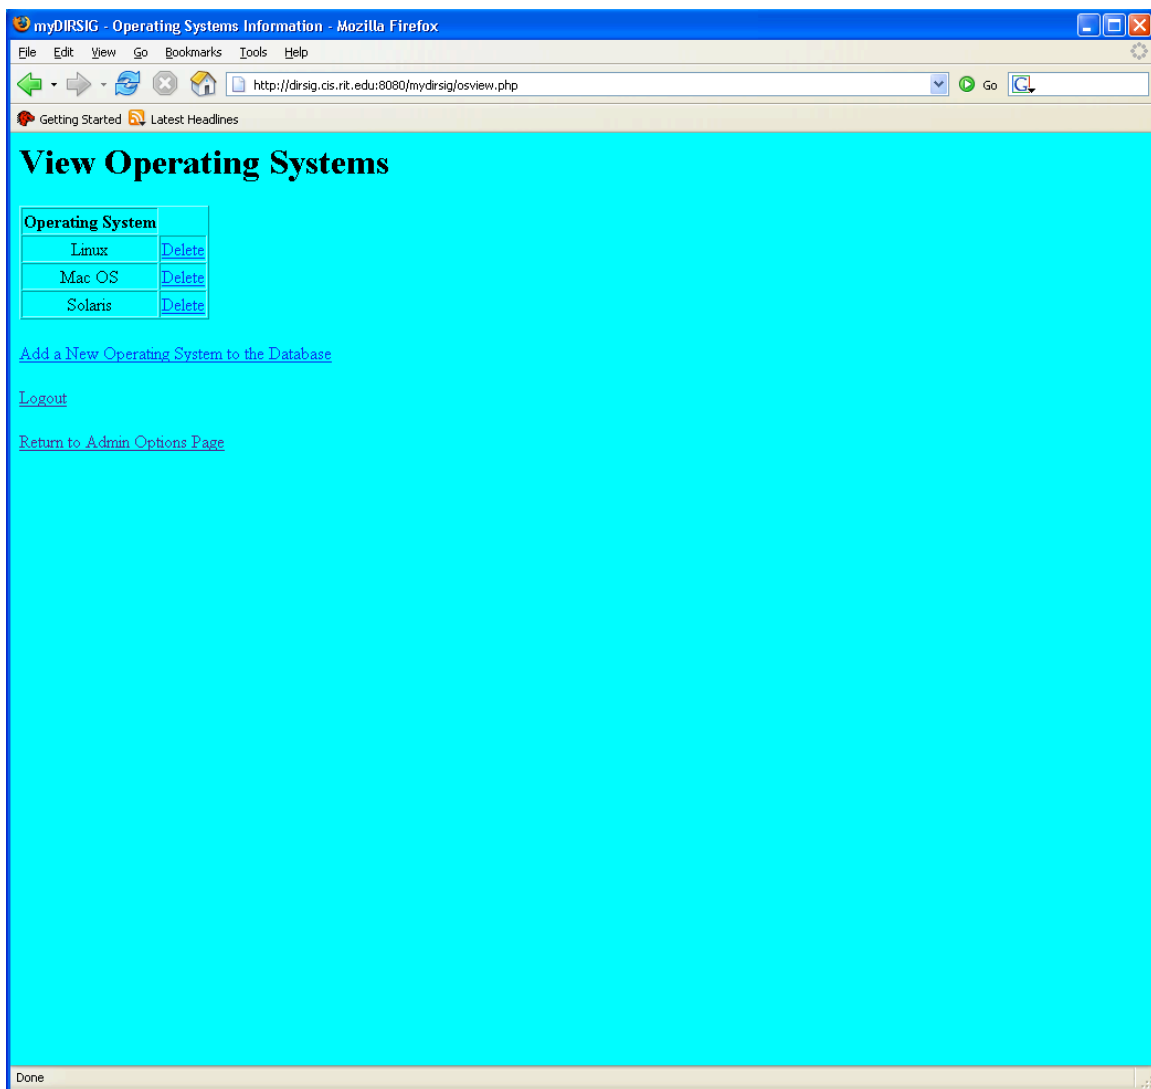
myDIRSIG - Operating Systems Information - Mozilla Firefox

File Edit View Go Bookmarks Tools Help

http://dirsig.cis.rit.edu:8080/mydirsig/osview.php

Go

Getting Started Latest Headlines

# View Operating Systems

| Operating System | |
|---|---|
| Linux | Delete |
| Mac OS | Delete |
| Solaris | Delete |

Add a New Operating System to the Database

Logout

Return to Admin Options Page

Done